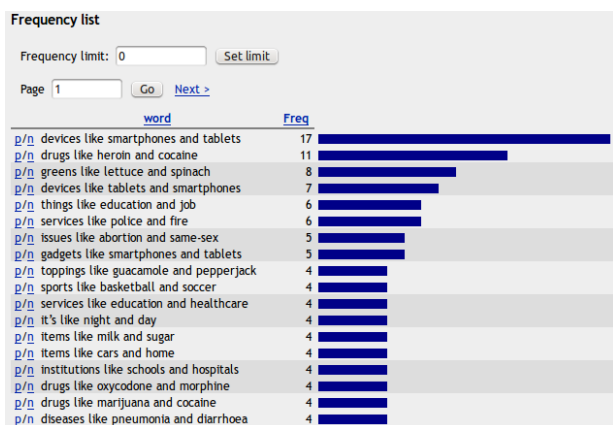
Frequency list

Frequency limit: 0 Set limit

Page 1 Go Next >

| | word | Freq |
|---|---|---|
| p/n | devices like smartphones and tablets | 17 |
| p/n | drugs like heroin and cocaine | 11 |
| p/n | greens like lettuce and spinach | 8 |
| p/n | devices like tablets and smartphones | 7 |
| p/n | things like education and job | 6 |
| p/n | services like police and fire | 6 |
| p/n | issues like abortion and same-sex | 5 |
| p/n | gadgets like smartphones and tablets | 5 |
| p/n | toppings like guacamole and pepperjack | 4 |
| p/n | sports like basketball and soccer | 4 |
| p/n | services like education and healthcare | 4 |
| p/n | it's like night and day | 4 |
| p/n | items like milk and sugar | 4 |
| p/n | items like cars and home | 4 |
| p/n | institutions like schools and hospitals | 4 |
| p/n | drugs like oxycodone and morphine | 4 |
| p/n | drugs like marijuana and cocaine | 4 |
| p/n | diseases like pneumonia and diarrhoea | 4 |